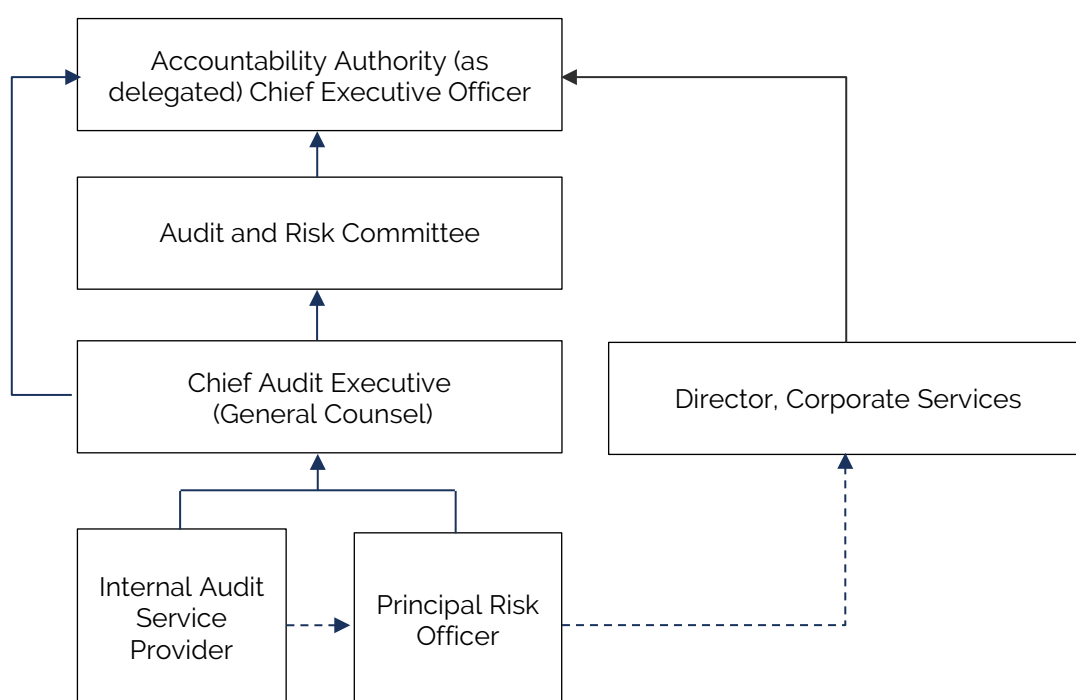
Accountability Authority (as delegated) Chief Executive Officer

Audit and Risk Committee

Chief Audit Executive (General Counsel)

Director, Corporate Services

Internal Audit Service Provider

Principal Risk Officer